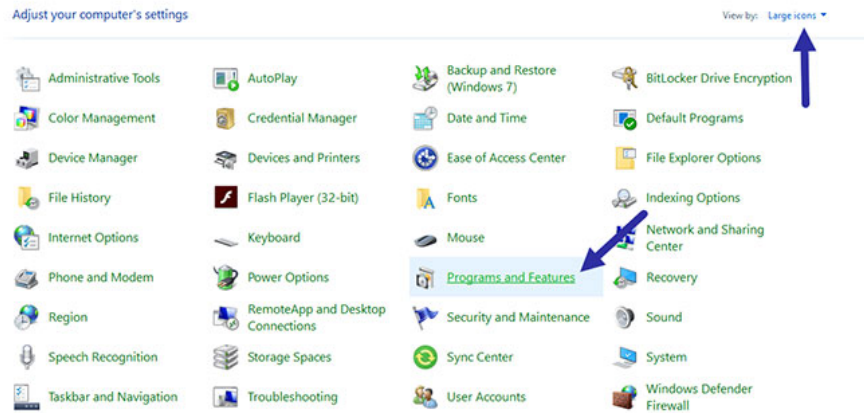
Adjust your computer's settings

View by: Large icons ▾

Administrative Tools
Color Management
Device Manager
File History
Internet Options
Phone and Modem
Region
Speech Recognition
Taskbar and Navigation

AutoPlay
Credential Manager
Devices and Printers
Flash Player (32-bit)
Keyboard
Power Options
RemoteApp and Desktop Connections
Storage Spaces
Troubleshooting

Backup and Restore (Windows 7)
Date and Time
Ease of Access Center
Fonts
Mouse
Programs and Features
Security and Maintenance
Sync Center
User Accounts

BitLocker Drive Encryption
Default Programs
File Explorer Options
Indexing Options
Network and Sharing Center
Recovery
Sound
System
Windows Defender Firewall